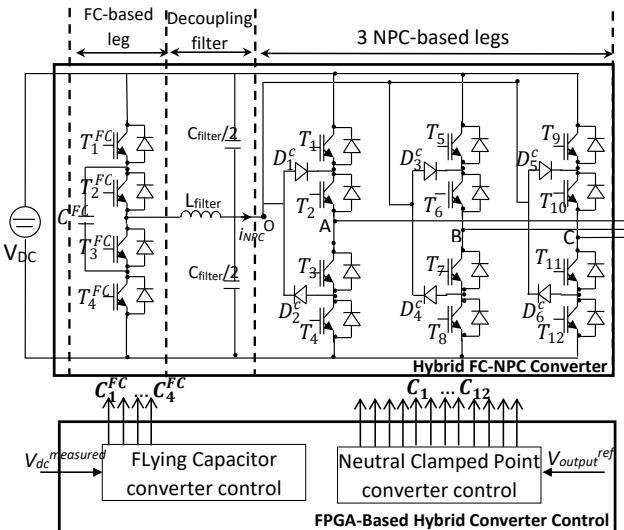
FC-based leg

Decoupling filter

3 NPC-based legs

$V_{DC}$

$T_1^{FC}$

$T_2^{FC}$

$C^{FC}$

$T_3^{FC}$

$T_4^{FC}$

$C_{filter}/2$

$L_{filter}$

$C_{filter}/2$

$i_{NPC}$

O

$D_1^c$

$T_1$

$T_2$

A

$T_3$

$D_2^c$

$T_4$

$T_5$

$D_3^c$

$T_6$

B

$T_7$

$D_4^c$

$T_8$

$T_9$

$D_5^c$

$T_{10}$

C

$T_{11}$

$D_6^c$

$T_{12}$

Hybrid FC-NPC Converter

$C_1^{FC} \dots C_4^{FC}$

$C_1 \dots C_{12}$

$V_{dc}^{measured}$

FLying Capacitor converter control

Neutral Clamped Point converter control

$V_{output}^{ref}$

FPGA-Based Hybrid Converter Control